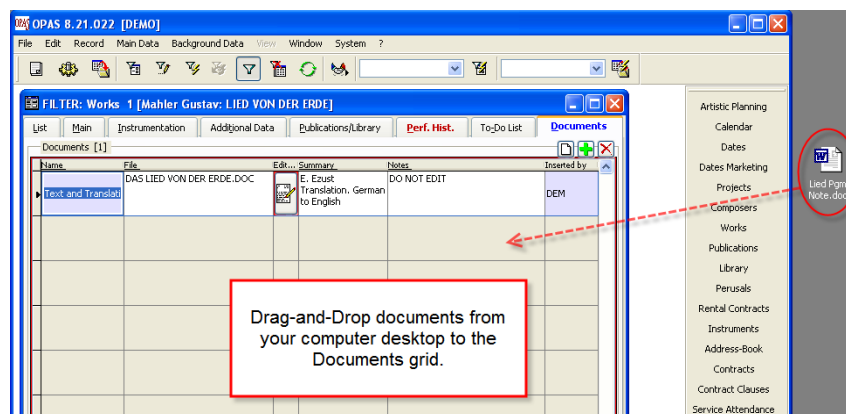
OPAS 8.21.022 [DEMO]

File Edit Record Main Data Background Data View Window System ?

FILTER: Works 1 [Mahler Gustav: LIED VON DER ERDE]

List | Main | Instrumentation | Additional Data | Publications/Library | Perf. Hist. | To-Do List | Documents

Documents [1]

| Name | File | Edit... | Summary | Notes | Inserted by |
|---|---|---|---|---|---|
| Text and Translati | DAS LIED VON DER ERDE.DOC | | E. Ezust Translation. German to English | DO NOT EDIT | DEM |

Drag-and-Drop documents from your computer desktop to the Documents grid.

Artistic Planning
Calendar
Dates
Dates Marketing
Projects
Composers
Works
Publications
Library
Perusals
Rental Contracts
Instruments
Address-Book
Contracts
Contract Clauses
Service Attendance

Lied Pgm Note.doc